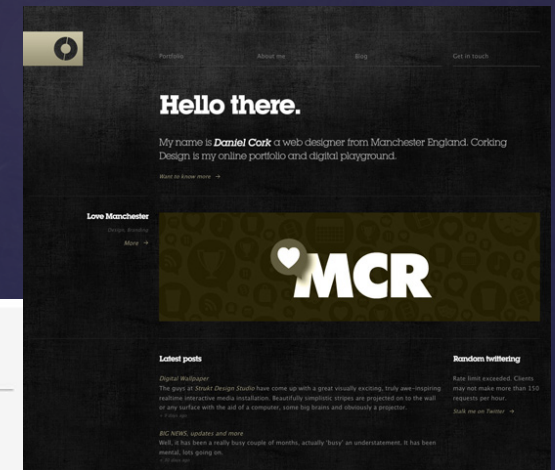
Portfolio About me Blog Get in touch

Hello there.

My name is Daniel Cork a web designer from Manchester England. Corking Design is my online portfolio and digital playground.

Want to know more →

Love Manchester

Design, Branding

More →

MCR

Latest posts

Digital Wallpaper

The guys at Strukt Design Studio have come up with a great visually exciting, truly awe-inspiring realtime interactive media installation. Beautifully simplistic stripes are projected on to the wall or any surface with the aid of a computer, some big brains and obviously a projector.

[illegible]

BIG NEWS, updates and more

Well, it has been a really busy couple of months, actually 'busy' an understatement. It has been mental, lots going on.

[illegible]

Random twittering

Rate limit exceeded. Clients may not make more than 150 requests per hour.

Stalk me on Twitter →